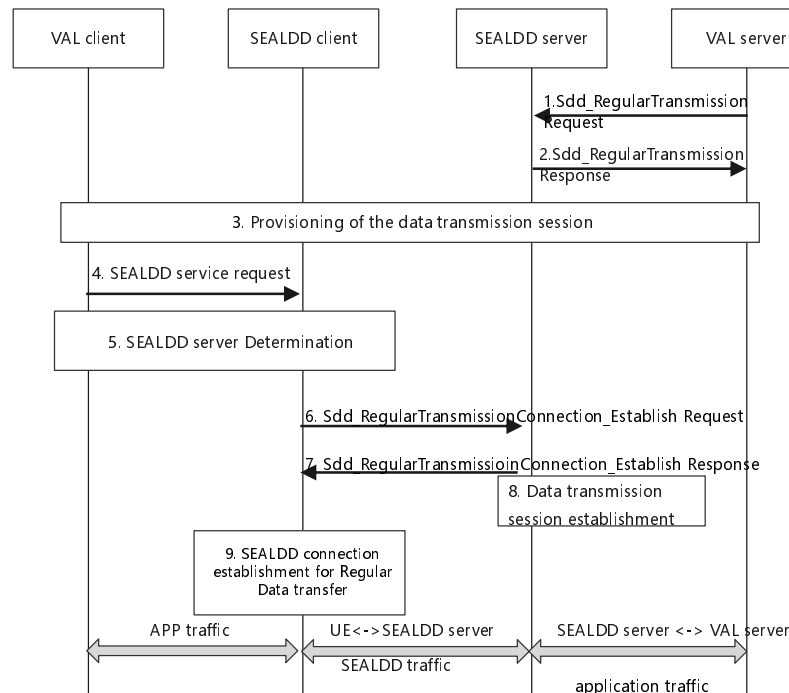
VAL client

SEALDD client

SEALDD server

VAL server

1.Sdd_RegularTransmission Request

2.Sdd_RegularTransmission Response

3. Provisioning of the data transmission session

4. SEALDD service request

5. SEALDD server Determination

6. Sdd_RegularTransmissionConnection_Establish Request

7. Sdd_RegularTransmissioinConnection_Establish Response

8. Data transmission session establishment

9. SEALDD connection establishment for Regular Data transfer

APP traffic

UE<->SEALDD server

SEALDD traffic

SEALDD server <-> VAL server

application traffic